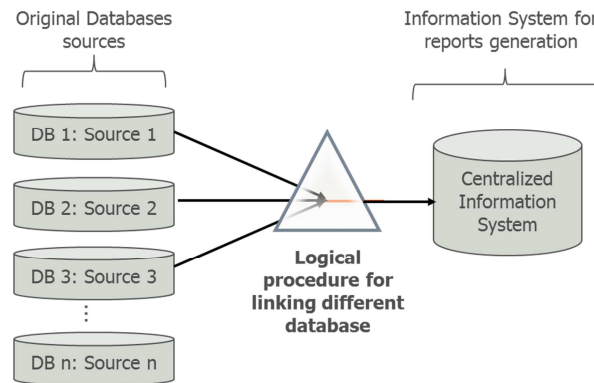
Original Databases sources

Information System fo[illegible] reports generation

DB 1: Source 1

DB 2: Source 2

DB 3: Source 3

⋮

DB n: Source n

Logical procedure for linking different database

Centralized Information System